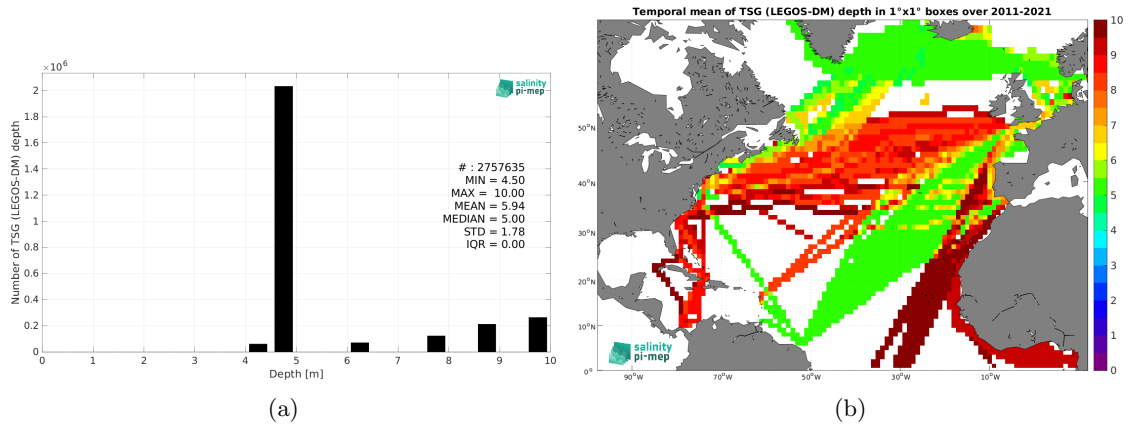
$\times 10^6$

salinity pi-mep

Number of TSG (LEGOS-DM) depth

2
1.8
1.6
1.4
1.2
1
0.8
0.6
0.4
0.2
0

# : 2757635
MIN = 4.50
MAX = 10.00
MEAN = 5.94
MEDIAN = 5.00
STD = 1.78
IQR = 0.00

0 1 2 3 4 5 6 7 8 9 10
Depth [m]

(a)

Temporal mean of TSG (LEGOS-DM) depth in 1°x1° boxes over 2011-2021

50°N
40°N
30°N
20°N
10°N
0°
90°W 70°W 50°W 30°W 10°W

salinity pi-mep

10
9
8
7
6
5
4
3
2
1
0

(b)